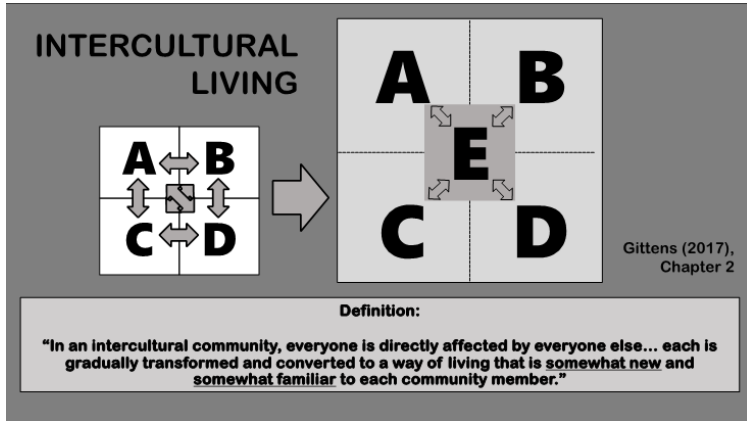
INTERCULTURAL LIVING

A B
C D

A B
E
C D

Gittens (2017), Chapter 2

Definition:

"In an intercultural community, everyone is directly affected by everyone else… each is gradually transformed and converted to a way of living that is somewhat new and somewhat familiar to each community member."